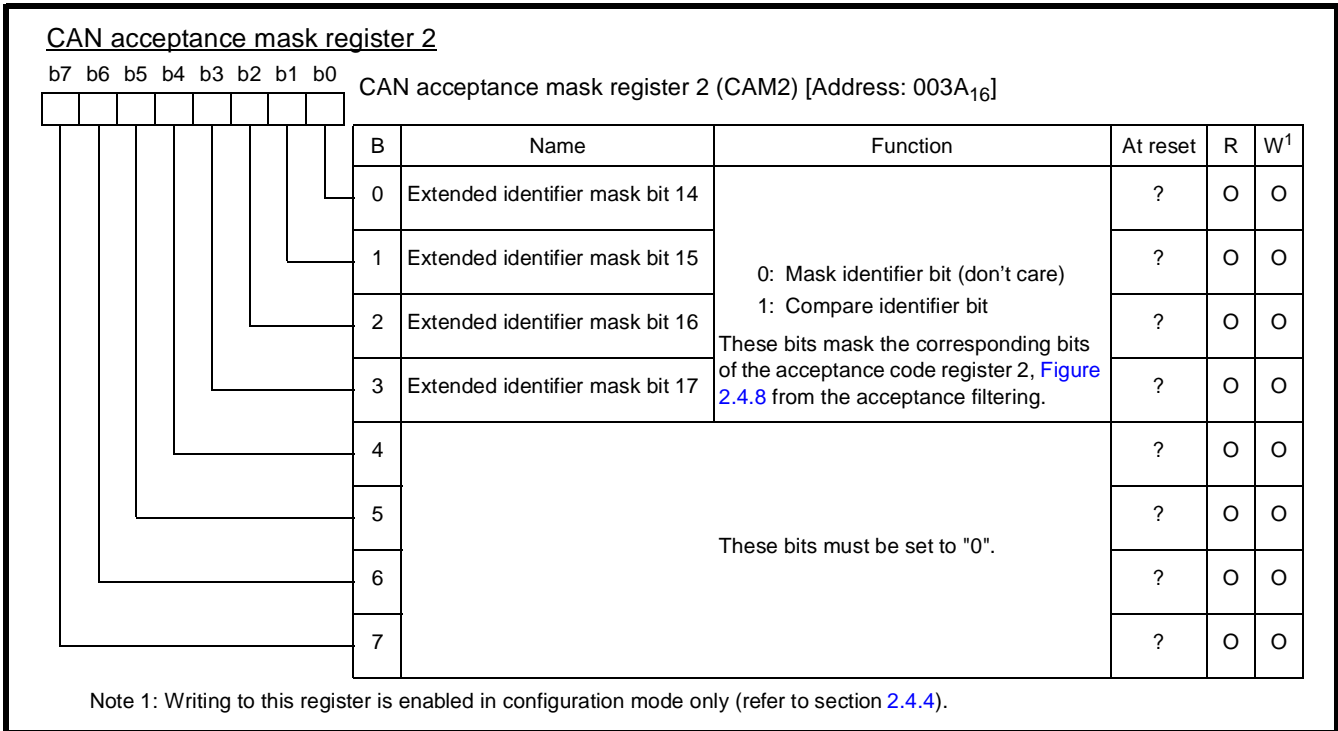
CAN acceptance mask register 2

b7 b6 b5 b4 b3 b2 b1 b0

CAN acceptance mask register 2 (CAM2) [Address: $003A_{16}$]

| B | Name | Function | At reset | R | $W^1$ |
|---|---|---|---|---|---|
| 0 | Extended identifier mask bit 14 | 0: Mask identifier bit (don't care) 1: Compare identifier bit These bits mask the corresponding bits of the acceptance code register 2, Figure 2.4.8 from the acceptance filtering. | ? | O | O |
| 1 | Extended identifier mask bit 15 | | ? | O | O |
| 2 | Extended identifier mask bit 16 | | ? | O | O |
| 3 | Extended identifier mask bit 17 | | ? | O | O |
| 4 | These bits must be set to "0". | | ? | O | O |
| 5 | | | ? | O | O |
| 6 | | | ? | O | O |
| 7 | | | ? | O | O |

Note 1: Writing to this register is enabled in configuration mode only (refer to section 2.4.4).